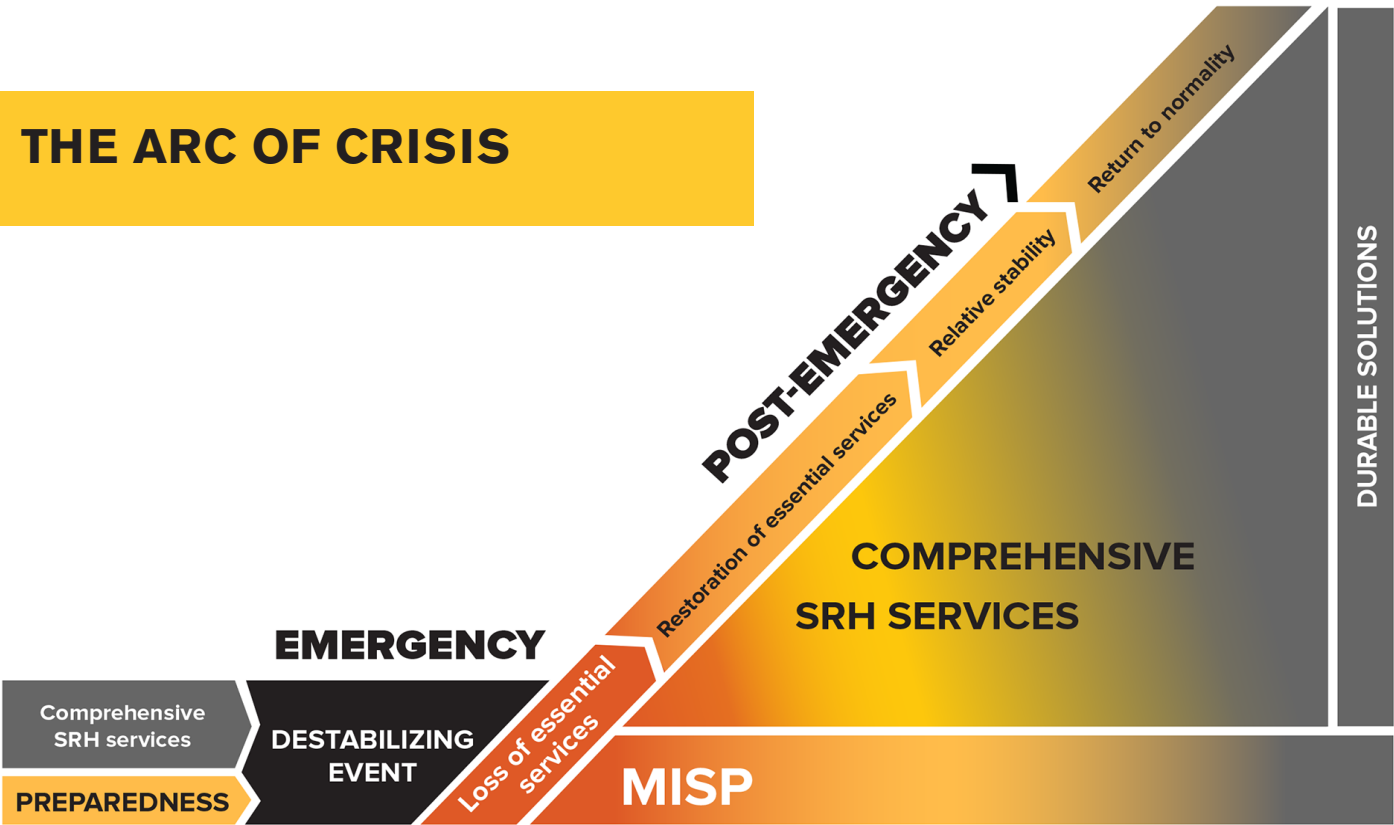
THE ARC OF CRISIS

POST-EMERGENCY

Return to normality

Relative stability

Restoration of essential services

DURABLE SOLUTIONS

COMPREHENSIVE SRH SERVICES

EMERGENCY

Loss of essential services

Comprehensive SRH services

DESTABILIZING EVENT

PREPAREDNESS

MISP